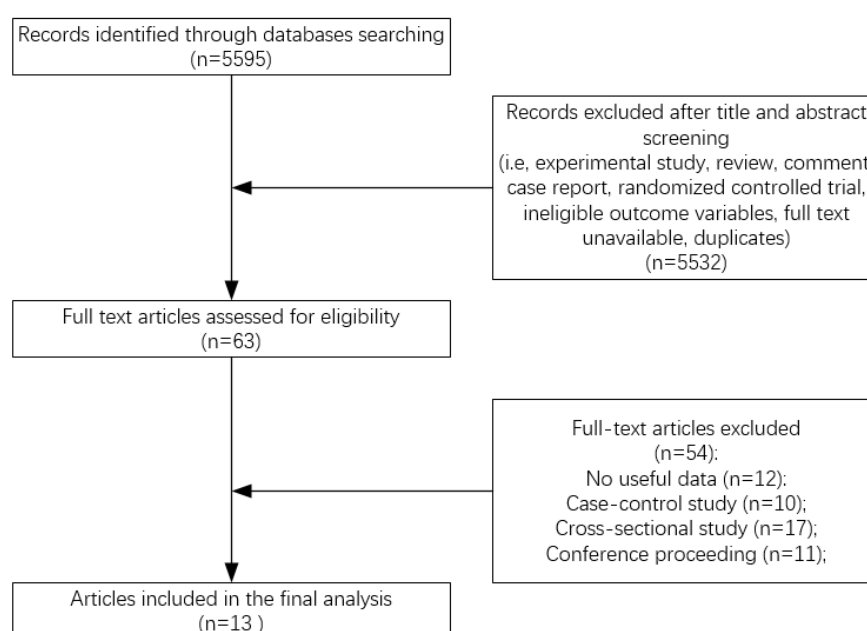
Records identified through databases searching (n=5595)

Records excluded after title and abstract screening (i.e, experimental study, review, comment case report, randomized controlled trial, ineligible outcome variables, full text unavailable, duplicates) (n=5532)

Full text articles assessed for eligibility (n=63)

Full-text articles excluded (n=54): No useful data (n=12): Case-control study (n=10); Cross-sectional study (n=17); Conference proceeding (n=11);

Articles included in the final analysis (n=13 )